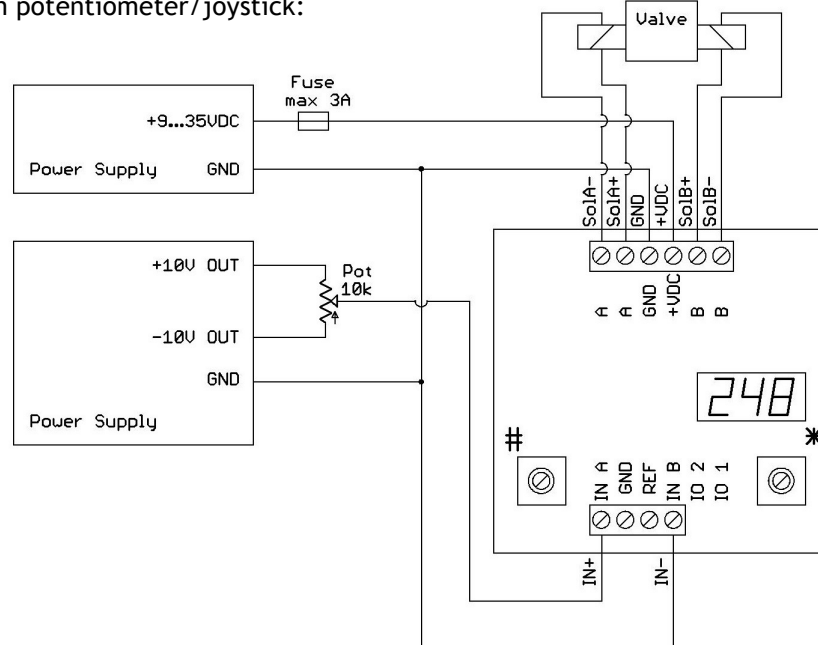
n potentiometer/joystick:

Valve

Fuse
max 3A

+9...35VDC

Power Supply GND

SolA-
SolA+
GND
+VDC
SolB+
SolB-

+10V OUT

Pot
10k

-10V OUT

GND

Power Supply

A
A
GND
+VDC
B
B

248

#

*

IN A
GND
REF
IN B
IO 2
IO 1

IN+

IN-